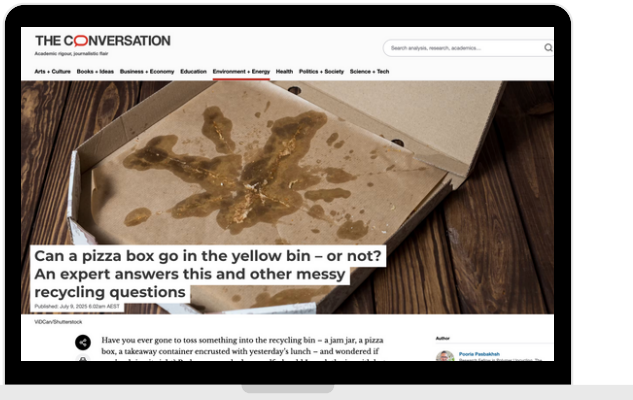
THE CONVERSATION
Academic rigour, journalistic flair

Search analysis, research, academics...

Arts + Culture Books + Ideas Business + Economy Education Environment + Energy Health Politics + Society Science + Tech

Can a pizza box go in the yellow bin – or not? An expert answers this and other messy recycling questions

Published: July 9, 2025 6:02am AEST

ViDCan/Shutterstock

Have you ever gone to toss something into the recycling bin – a jam jar, a pizza box, a takeaway container encrusted with yesterday's lunch – and wondered if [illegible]

Author

Pooria Pasbakhsh
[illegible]